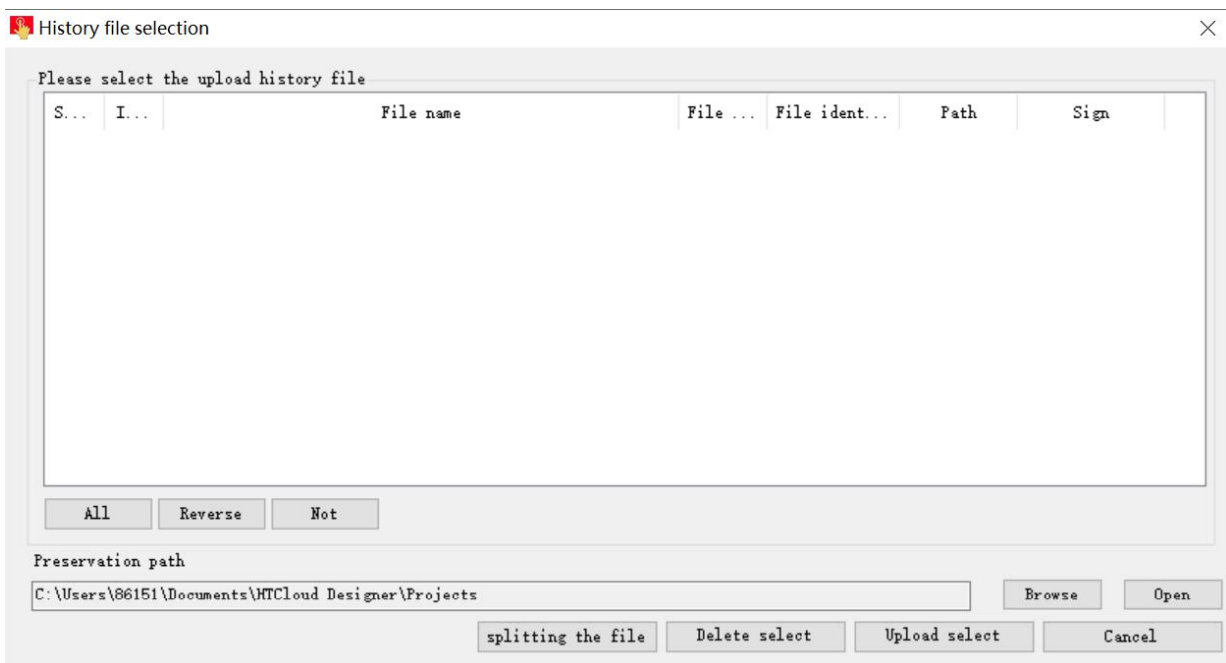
History file selection

Please select the upload history file

| S... | I... | File name | File ... | File ident... | Path | Sign |
|---|---|---|---|---|---|---|

All Reverse Not

Preservation path

C:\Users\86151\Documents\HTCloud Designer\Projects

Browse Open

splitting the file Delete select Upload select Cancel